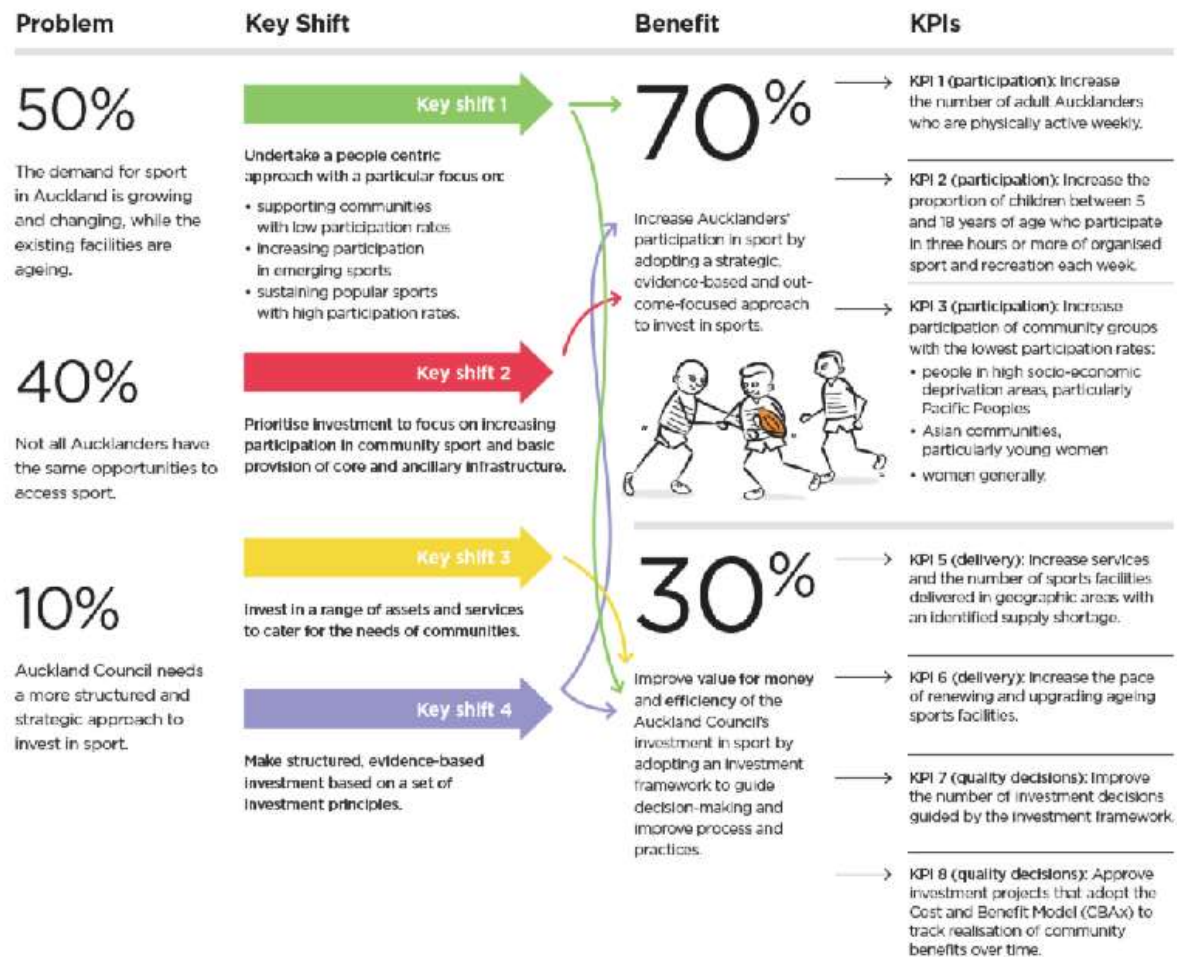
Problem

Key Shift

Benefit

KPIs

50%

The demand for sport in Auckland is growing and changing, while the existing facilities are ageing.

40%

Not all Aucklanders have the same opportunities to access sport.

10%

Auckland Council needs a more structured and strategic approach to invest in sport.

Key shift 1

Undertake a people centric approach with a particular focus on:

• supporting communities with low participation rates
• increasing participation in emerging sports
• sustaining popular sports with high participation rates.

Key shift 2

Prioritise investment to focus on increasing participation in community sport and basic provision of core and ancillary infrastructure.

Key shift 3

Invest in a range of assets and services to cater for the needs of communities.

Key shift 4

Make structured, evidence-based investment based on a set of investment principles.

70%

Increase Aucklanders' participation in sport by adopting a strategic, evidence-based and outcome-focused approach to invest in sports.

30%

Improve value for money and efficiency of the Auckland Council's investment in sport by adopting an investment framework to guide decision-making and improve process and practices.

KPI 1 (participation): Increase the number of adult Aucklanders who are physically active weekly.

KPI 2 (participation): Increase the proportion of children between 5 and 18 years of age who participate in three hours or more of organised sport and recreation each week.

KPI 3 (participation): Increase participation of community groups with the lowest participation rates:
• people in high socio-economic deprivation areas, particularly Pacific Peoples
• Asian communities, particularly young women
• women generally.

KPI 5 (delivery): Increase services and the number of sports facilities delivered in geographic areas with an identified supply shortage.

KPI 6 (delivery): Increase the pace of renewing and upgrading ageing sports facilities.

KPI 7 (quality decisions): Improve the number of investment decisions guided by the investment framework.

KPI 8 (quality decisions): Approve investment projects that adopt the Cost and Benefit Model (CBAx) to track realisation of community benefits over time.